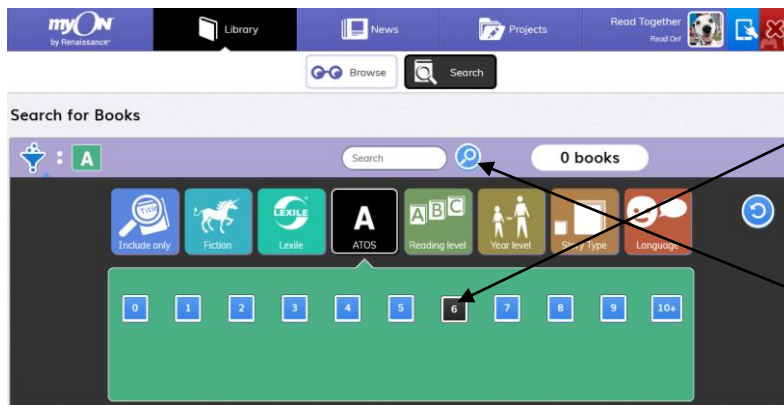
myON by Renaissance

Library

News

Projects

Read Together
Read On!

Browse

Search

Search for Books

A

Search

0 books

TITLE

Include only

Fiction

LEXILE

Lexile

A

ATOS

ABC

Reading level

Year level

Story Type

Language

0 1 2 3 4 5 6 7 8 9 10+